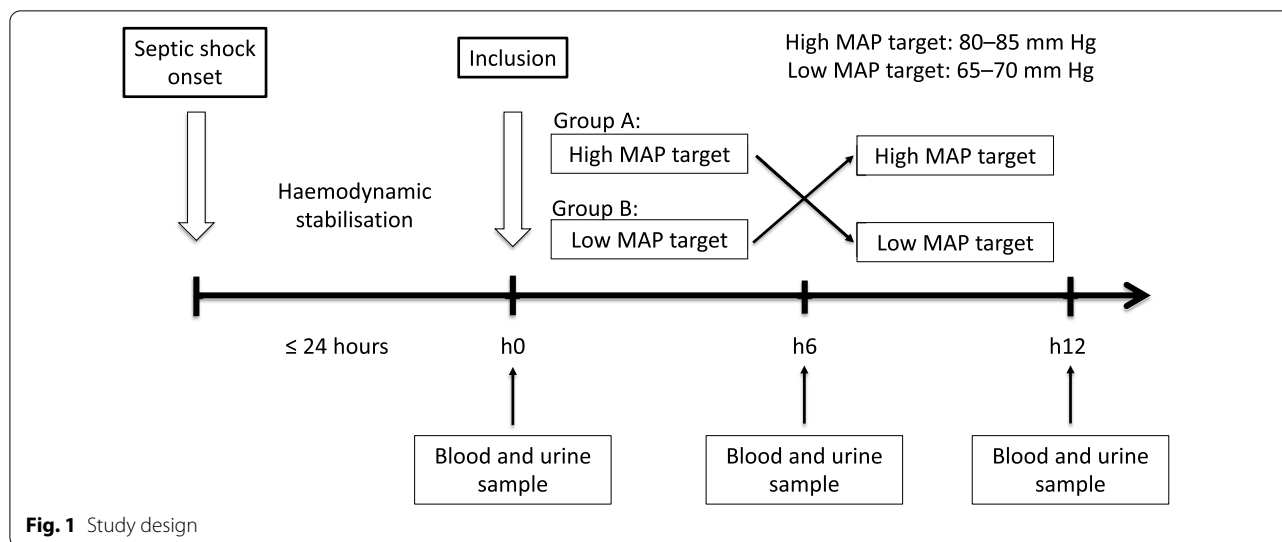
Septic shock onset

Inclusion

High MAP target: 80–85 mm Hg
Low MAP target: 65–70 mm Hg

Haemodynamic stabilisation

Group A:
High MAP target

Group B:
Low MAP target

High MAP target

Low MAP target

≤ 24 hours

h0

h6

h12

Blood and urine sample

Blood and urine sample

Blood and urine sample

**Fig. 1** Study design